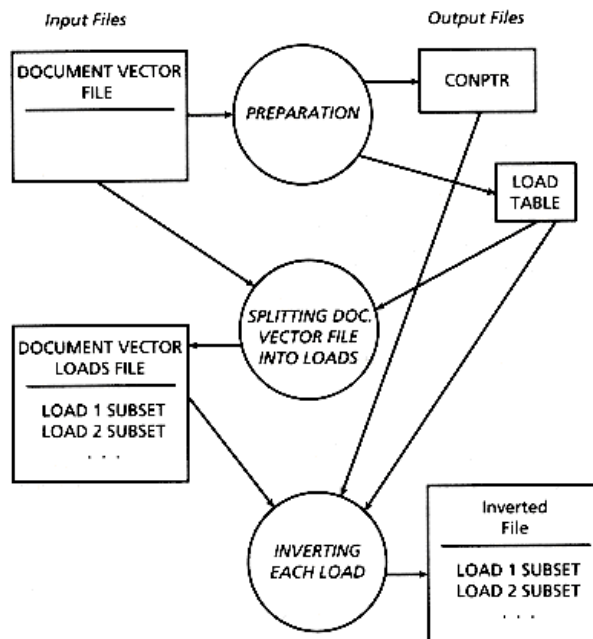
Input Files

Output Files

DOCUMENT VECTOR FILE

PREPARATION

CONPTR

LOAD TABLE

SPLITTING DOC. VECTOR FILE INTO LOADS

DOCUMENT VECTOR LOADS FILE

LOAD 1 SUBSET
LOAD 2 SUBSET
. . .

INVERTING EACH LOAD

Inverted File

LOAD 1 SUBSET
LOAD 2 SUBSET
. . .